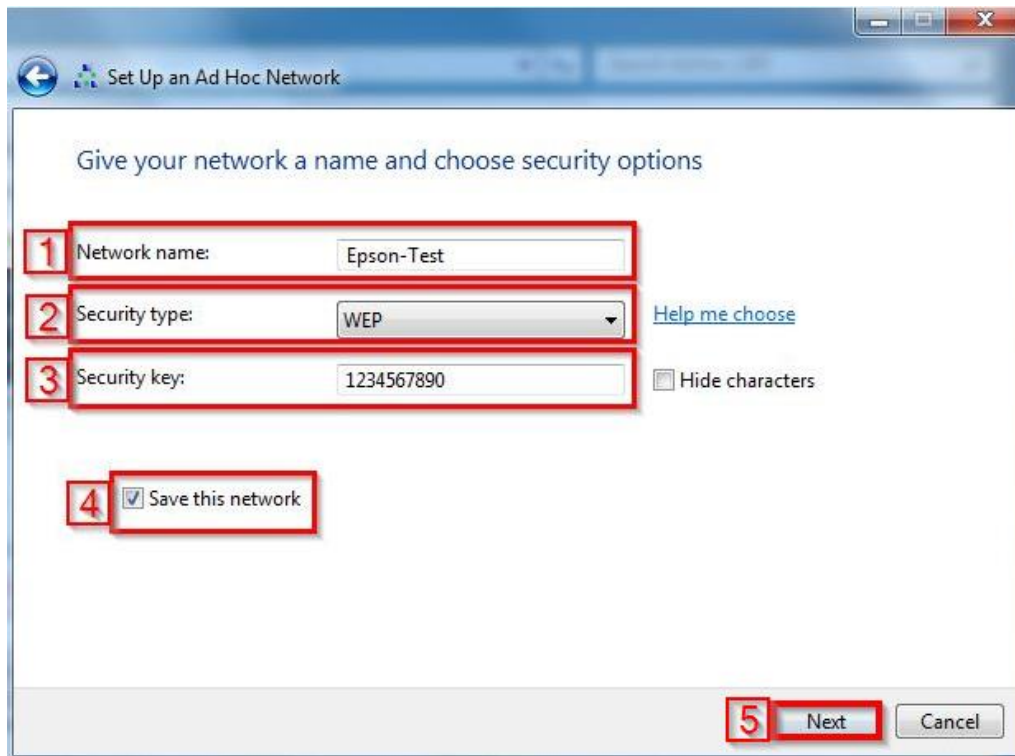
Set Up an Ad Hoc Network

Give your network a name and choose security options

1 Network name: Epson-Test

2 Security type: WEP

Help me choose

3 Security key: 1234567890

Hide characters

4 Save this network

5 Next

Cancel